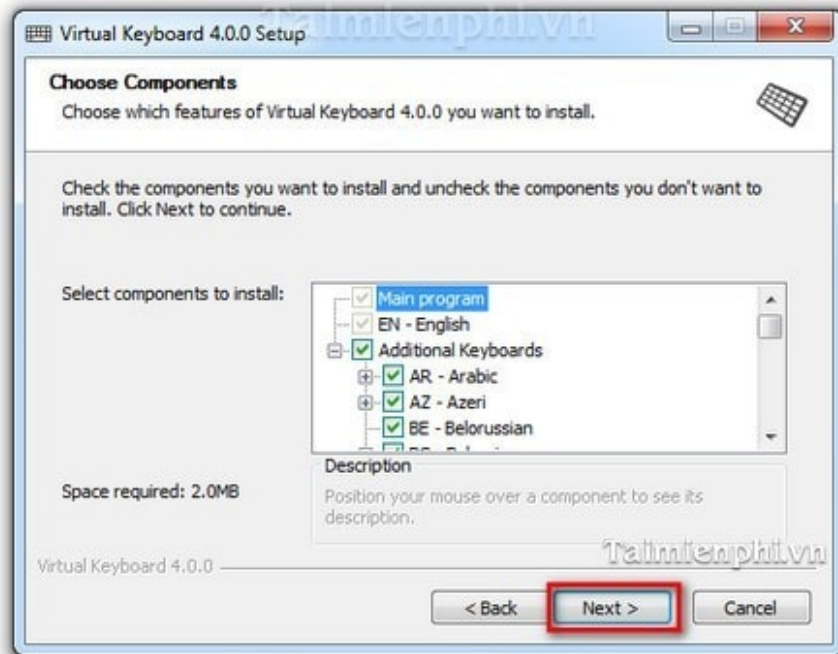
Virtual Keyboard 4.0.0 Setup

Taimienphi.vn

Choose Components

Choose which features of Virtual Keyboard 4.0.0 you want to install.

Check the components you want to install and uncheck the components you don't want to install. Click Next to continue.

Select components to install:

Main program
EN - English
Additional Keyboards
AR - Arabic
AZ - Azeri
BE - Belorussian
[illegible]

Space required: 2.0MB

Description

Position your mouse over a component to see its description.

Taimienphi.vn

Virtual Keyboard 4.0.0

< Back

Next >

Cancel